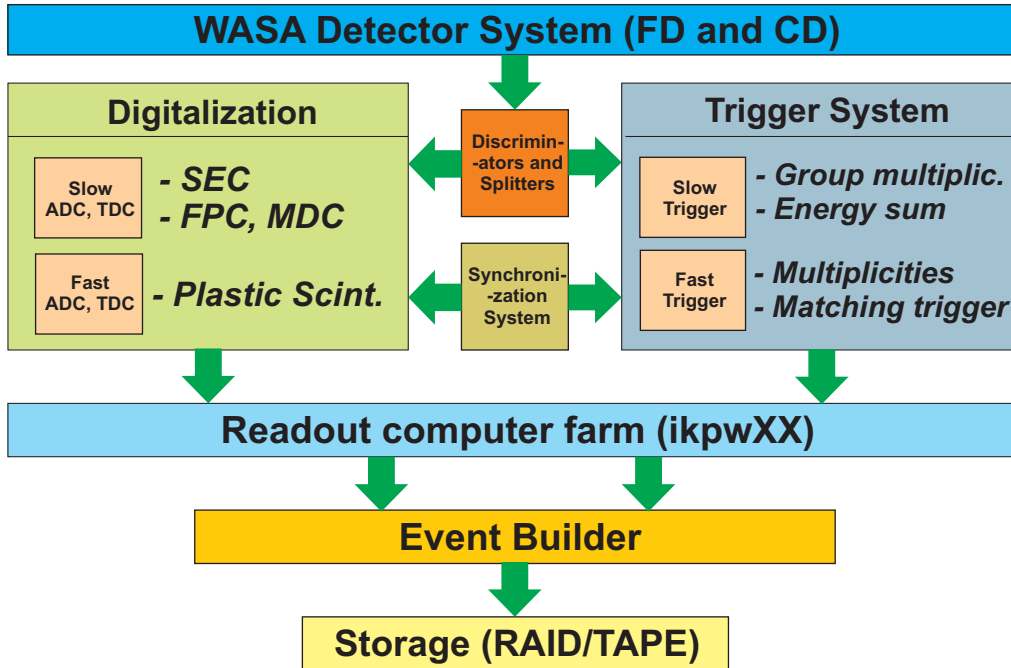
WASA Detector System (FD and CD)

Digitalization

Slow ADC, TDC

- SEC
- FPC, MDC

Fast ADC, TDC

- Plastic Scint.

Discriminators and Splitters

Synchronization System

Trigger System

Slow Trigger

- Group multiplic.
- Energy sum

Fast Trigger

- Multiplicities
- Matching trigger

Readout computer farm (ikpwXX)

Event Builder

Storage (RAID/TAPE)